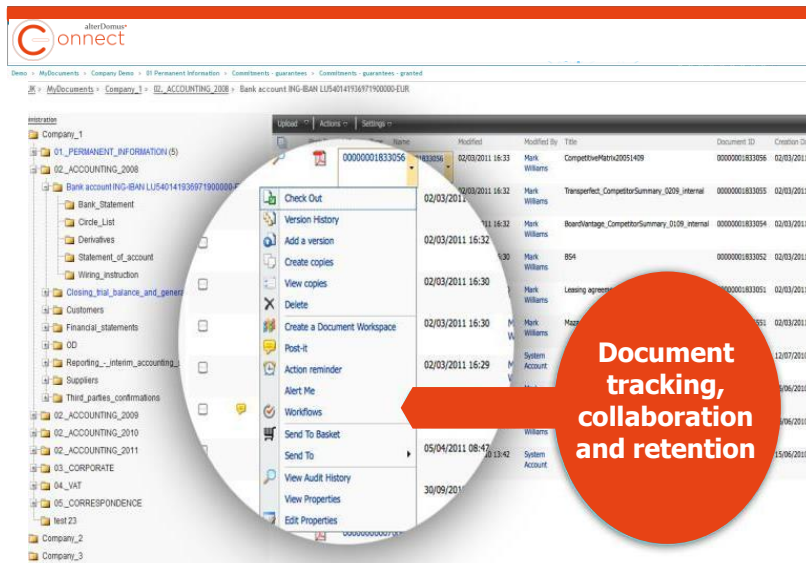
alterDomus
Connect

Demo › MyDocuments › Company Demo › 01 Permanent Information › Commitments - guarantees › Commitments - guarantees - granted

JK › MyDocuments › Company_1 › 02_ACCOUNTING_2008 › Bank account ING-IBAN LU540141936971900000-EUR

inistration
Company_1
01_PERMANENT_INFORMATION (5)
02_ACCOUNTING_2008
Bank account ING-IBAN LU540141936971900000-E
Bank_Statement
Circle_List
Derivatives
Statement_of_account
Wiring_instruction
Closing_trial_balance_and_gene
Customers
Financial_statements
OD
Reporting_-_interim_accounting
Suppliers
Third_parties_confirmations
02_ACCOUNTING_2009
02_ACCOUNTING_2010
02_ACCOUNTING_2011
03_CORPORATE
04_VAT
05_CORRESPONDENCE
test 23
Company_2
Company_3

Upload | Actions | Settings

Name | Modified | Modified By | Title | Document ID | Creation D

00000001833056 | 02/03/2011 16:33 | Mark Williams | CompetitiveMatrix20051409 | 00000001833056 | 02/03/201
02/03/2011 16:32 | Mark Williams | Transperfect_CompetitorSummary_0209_internal | 00000001833055 | 02/03/201
02/03/2011 16:32 | Mark Williams | BoardVantage_CompetitorSummary_0109_internal | 00000001833054 | 02/03/201
02/03/2011 16:30 | Mark Williams | 854 | 00000001833052 | 02/03/201
02/03/2011 16:30 | Mark Williams | Leasing agreem | 00000001833051 | 02/03/201
02/03/2011 16:30 | Mark Williams | Mazz | 551 | 02/03/201
02/03/2011 16:29 | System Account | | | 12/07/201
| | | | 5/06/201
| Williams | | | 5/06/201
05/04/2011 08:47 | 3 13:42 | System Account | | 15/06/201
30/09/201

Check Out
Version History
Add a version
Create copies
View copies
Delete
Create a Document Workspace
Post-it
Action reminder
Alert Me
Workflows
Send To Basket
Send To
View Audit History
View Properties
Edit Properties

Document tracking, collaboration and retention